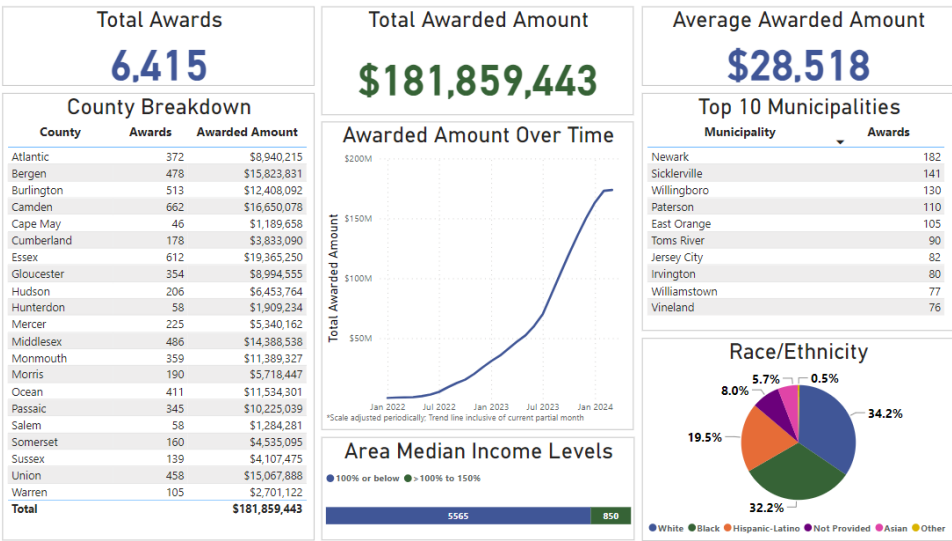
Total Awards
6,415

Total Awarded Amount
$181,859,443

Average Awarded Amount
$28,518

County Breakdown

| County | Awards | Awarded Amount |
|---|---|---|
| Atlantic | 372 | $8,940,215 |
| Bergen | 478 | $15,823,831 |
| Burlington | 513 | $12,408,092 |
| Camden | 662 | $16,650,078 |
| Cape May | 46 | $1,189,658 |
| Cumberland | 178 | $3,833,090 |
| Essex | 612 | $19,365,250 |
| Gloucester | 354 | $8,994,555 |
| Hudson | 206 | $6,453,764 |
| Hunterdon | 58 | $1,909,234 |
| Mercer | 225 | $5,340,162 |
| Middlesex | 486 | $14,388,538 |
| Monmouth | 359 | $11,389,327 |
| Morris | 190 | $5,718,447 |
| Ocean | 411 | $11,534,301 |
| Passaic | 345 | $10,225,039 |
| Salem | 58 | $1,284,281 |
| Somerset | 160 | $4,535,095 |
| Sussex | 139 | $4,107,475 |
| Union | 458 | $15,067,888 |
| Warren | 105 | $2,701,122 |
| Total | | $181,859,443 |

Awarded Amount Over Time
$200M
$150M
$100M
$50M
Total Awarded Amount
Jan 2022 Jul 2022 Jan 2023 Jul 2023 Jan 2024
*Scale adjusted periodically; Trend line inclusive of current partial month

Area Median Income Levels
● 100% or below ● >100% to 150%
5565 850

Top 10 Municipalities

| Municipality | Awards |
|---|---|
| Newark | 182 |
| Sicklerville | 141 |
| Willingboro | 130 |
| Paterson | 110 |
| East Orange | 105 |
| Toms River | 90 |
| Jersey City | 82 |
| Irvington | 80 |
| Williamstown | 77 |
| Vineland | 76 |

Race/Ethnicity
5.7% 0.5% 8.0% 34.2% 19.5% 32.2%
● White ● Black ● Hispanic-Latino ● Not Provided ● Asian ● Other